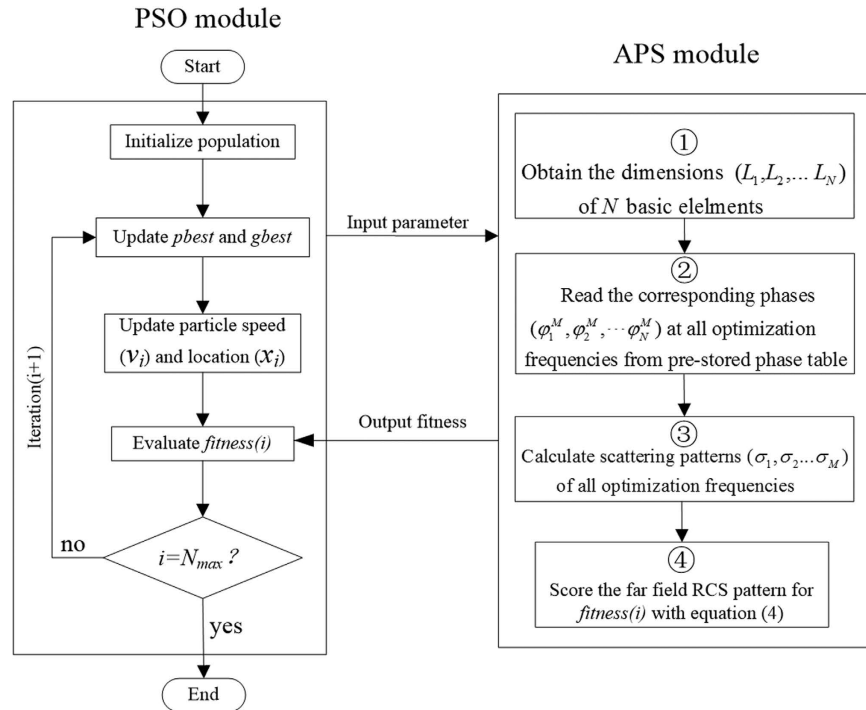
PSO module

APS module

Start

Initialize population

Update *pbest* and *gbest*

Input parameter

Update particle speed ($v_i$) and location ($x_i$)

Iteration(i+1)

Evaluate *fitness(i)*

Output fitness

no

$i=N_{max}$ ?

yes

End

①
Obtain the dimensions ($L_1, L_2, \ldots L_N$) of $N$ basic elelments

②
Read the corresponding phases ($\varphi_1^M, \varphi_2^M, \cdots \varphi_N^M$) at all optimization frequencies from pre-stored phase table

③
Calculate scattering patterns ($\sigma_1, \sigma_2 \ldots \sigma_M$) of all optimization frequencies

④
Score the far field RCS pattern for *fitness(i)* with equation (4)